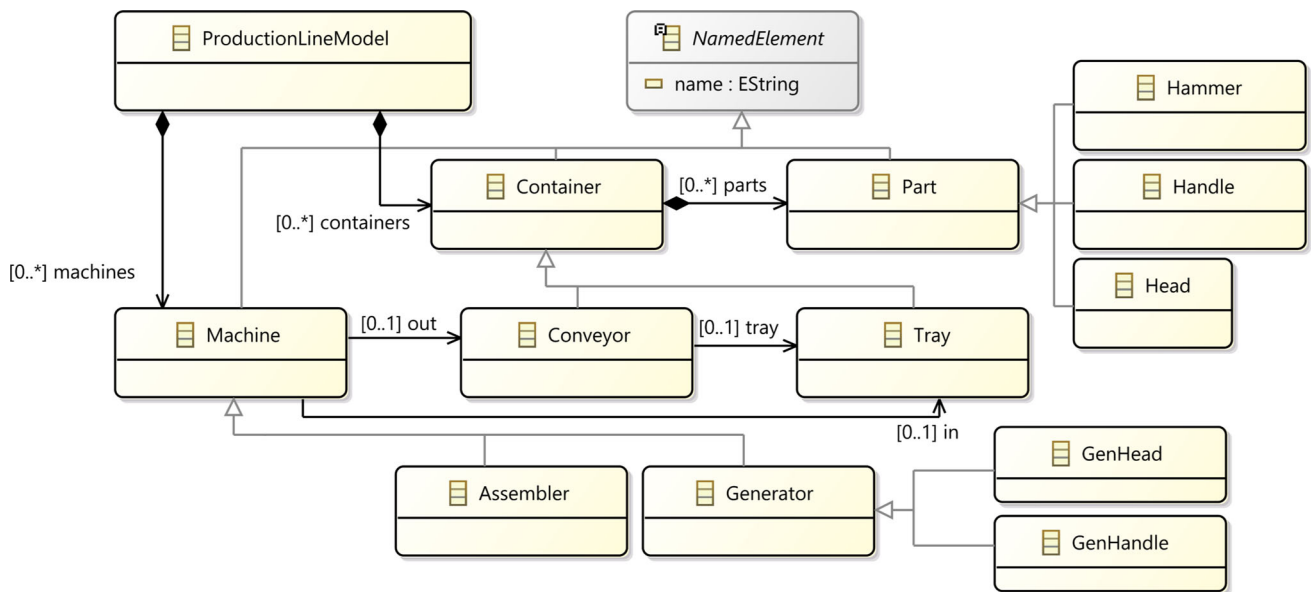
ProductionLineModel

NamedElement

name : EString

Hammer

Container

[0..*] parts

Part

Handle

[0..*] containers

[0..*] machines

Head

Machine

[0..1] out

Conveyor

[0..1] tray

Tray

[0..1] in

GenHead

Assembler

Generator

GenHandle